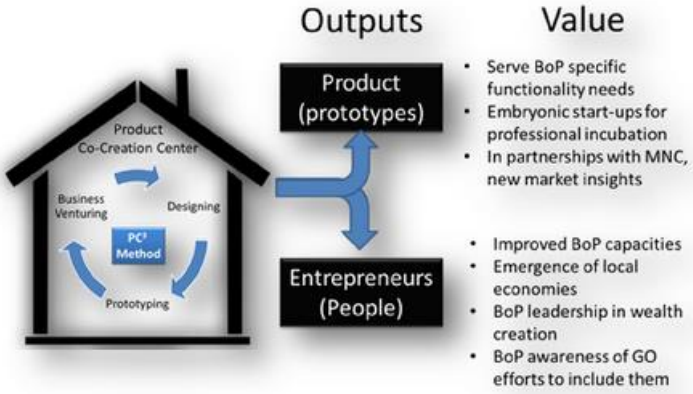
Outputs

Value

Product Co-Creation Center

Business Venturing

Designing

PC³ Method

Prototyping

Product (prototypes)

- Serve BoP specific functionality needs
- Embryonic start-ups for professional incubation
- In partnerships with MNC, new market insights

Entrepreneurs (People)

- Improved BoP capacities
- Emergence of local economies
- BoP leadership in wealth creation
- BoP awareness of GO efforts to include them